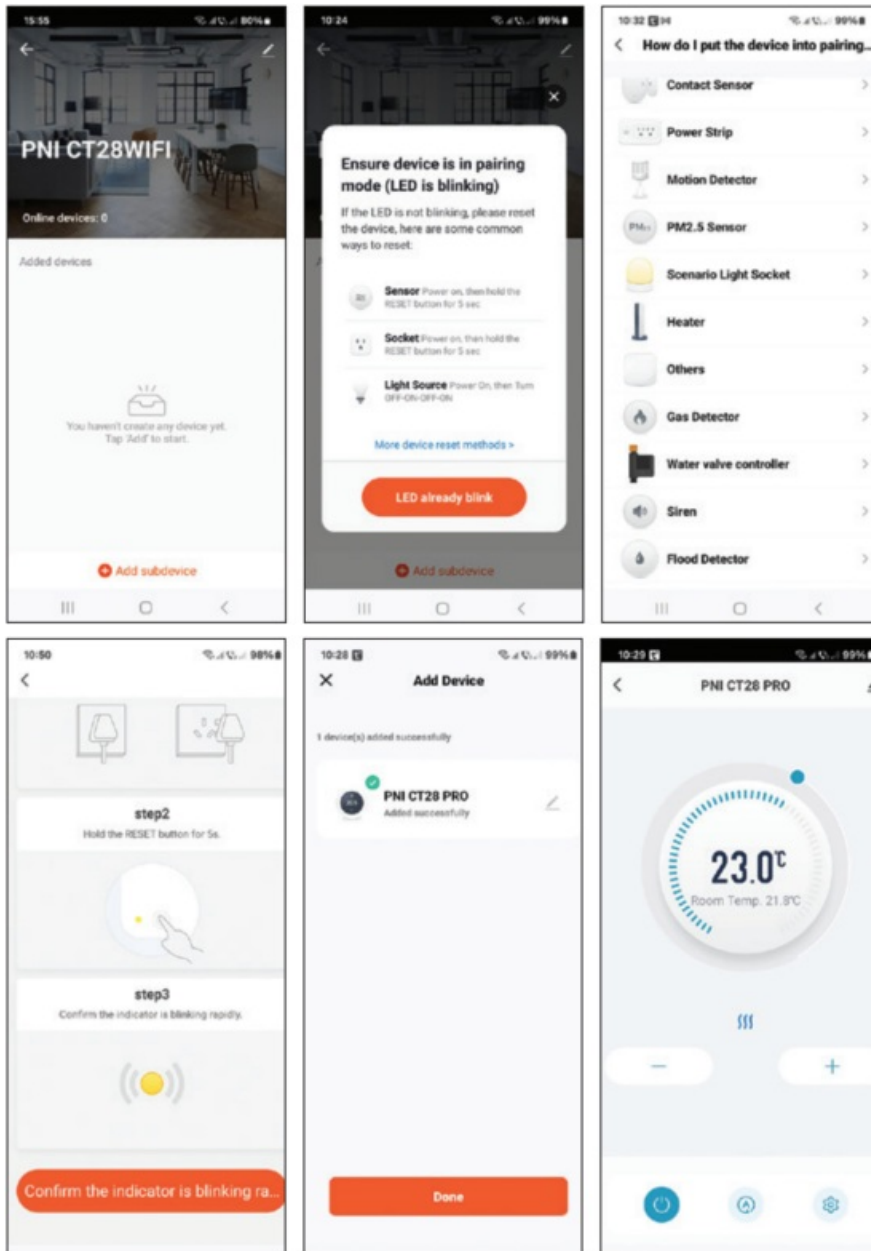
15:55 80%

PNI CT28WIFI

Online devices: 0

Added devices

You haven't create any device yet. Tap 'Add' to start.

Add subdevice

10:24 99%

Ensure device is in pairing mode (LED is blinking)

If the LED is not blinking, please reset the device, here are some common ways to reset:

Sensor Power on, then hold the RESET button for 5 sec

Socket Power on, then hold the RESET button for 5 sec

Light Source Power On, then Turn OFF-ON-OFF-ON

More device reset methods >

LED already blink

Add subdevice

10:32 99%

How do I put the device into pairing...

Contact Sensor

Power Strip

Motion Detector

PM2.5 Sensor

Scenario Light Socket

Heater

Others

Gas Detector

Water valve controller

Siren

Flood Detector

10:50 98%

step2

Hold the RESET button for 5s.

step3

Confirm the indicator is blinking rapidly.

Confirm the indicator is blinking ra...

10:28 99%

Add Device

1 device(s) added successfully

PNI CT28 PRO

Added successfully

Done

10:29 99%

PNI CT28 PRO

23.0℃

Room Temp. 21.8℃

−

+